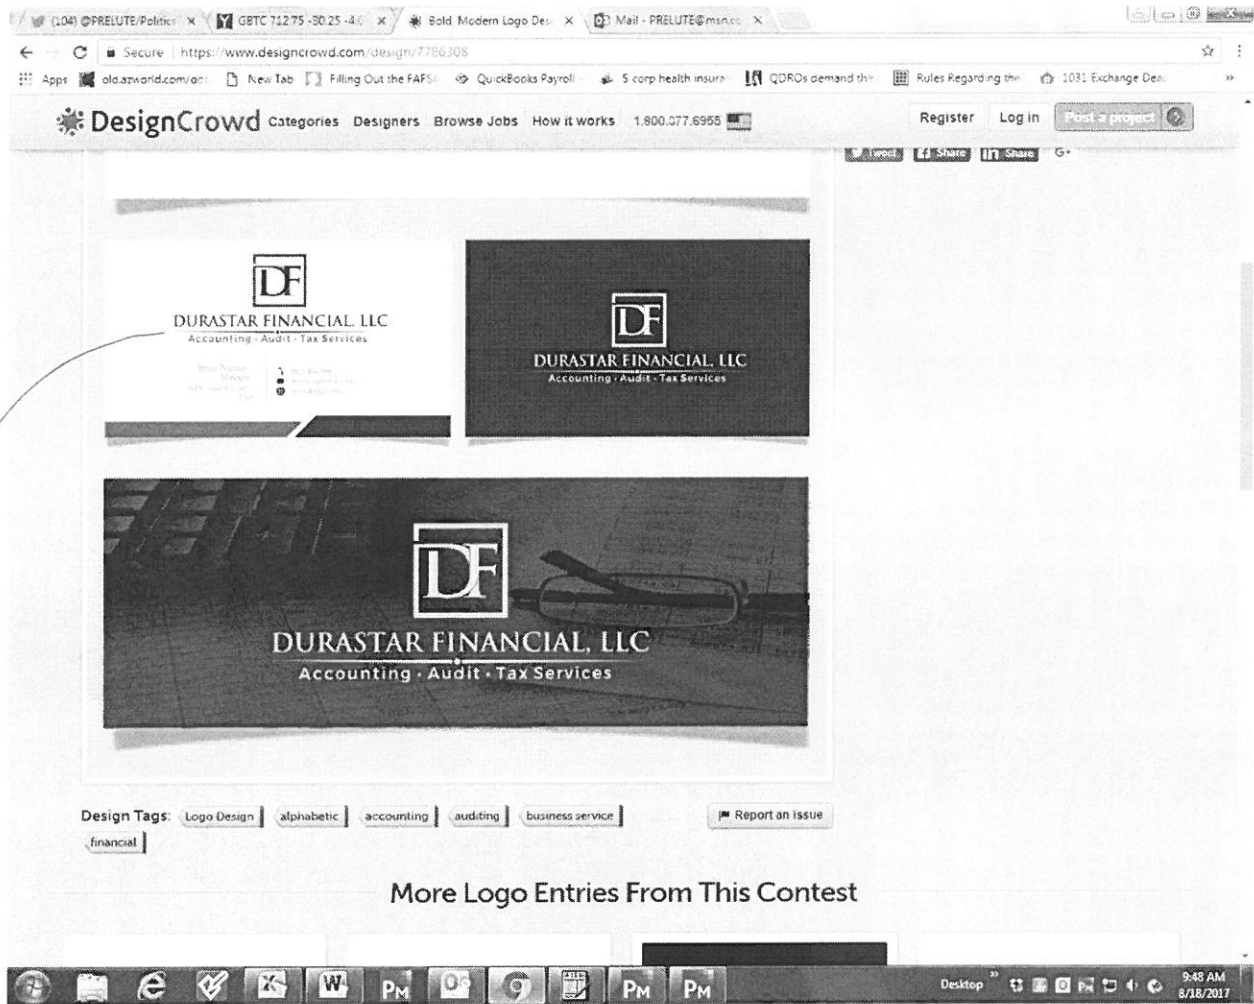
(104) @PRELUTE/Politics × GBTC 712.75 -30.25 -4.( × Bold Modern Logo Des × Mail - PRELUTE@msn.co ×

Secure | https://www.designcrowd.com/design/7786308

Apps old.azworld.com/ac New Tab Filling Out the FAFSA QuickBooks Payroll S corp health insura QDROs demand th Rules Regarding the 1031 Exchange Dea

DesignCrowd Categories Designers Browse Jobs How it works 1.800.077.6955

Register Log in Post a project

Tweet Share Share G+

DF
DURASTAR FINANCIAL, LLC
Accounting · Audit · Tax Services

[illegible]

DF
DURASTAR FINANCIAL, LLC
Accounting · Audit · Tax Services

DF
DURASTAR FINANCIAL, LLC
Accounting · Audit · Tax Services

Design Tags: Logo Design alphabetic accounting auditing business service financial

Report an issue

More Logo Entries From This Contest

Desktop 9:48 AM 8/18/2017